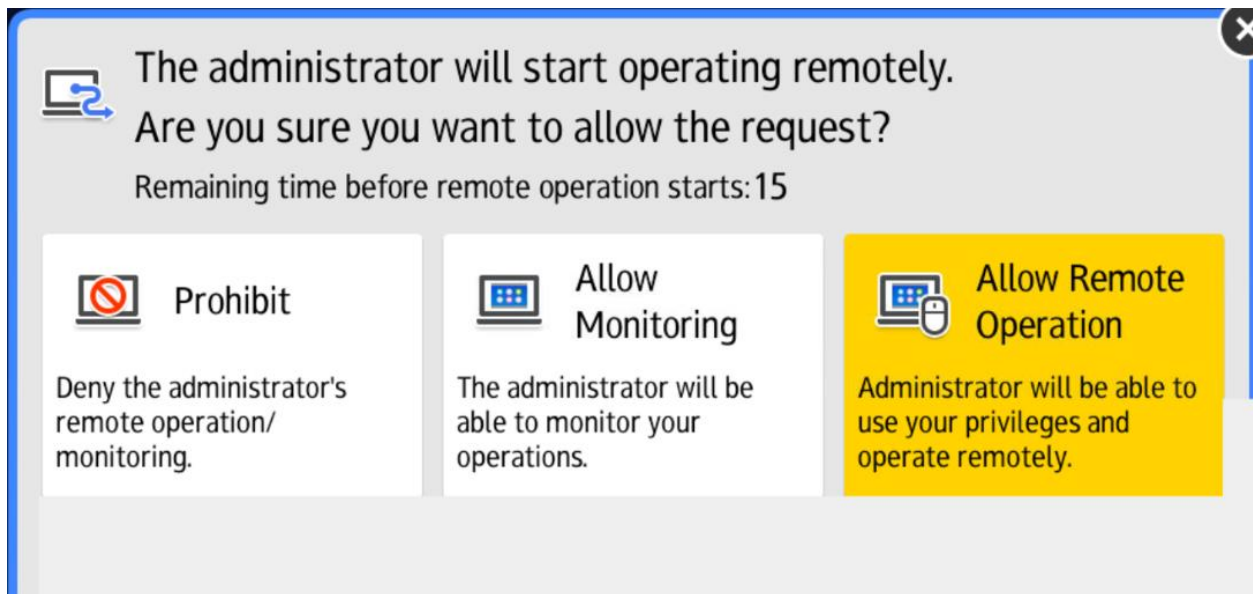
The administrator will start operating remotely.
Are you sure you want to allow the request?

Remaining time before remote operation starts: 15

Prohibit

Deny the administrator's remote operation/ monitoring.

Allow Monitoring

The administrator will be able to monitor your operations.

Allow Remote Operation

Administrator will be able to use your privileges and operate remotely.